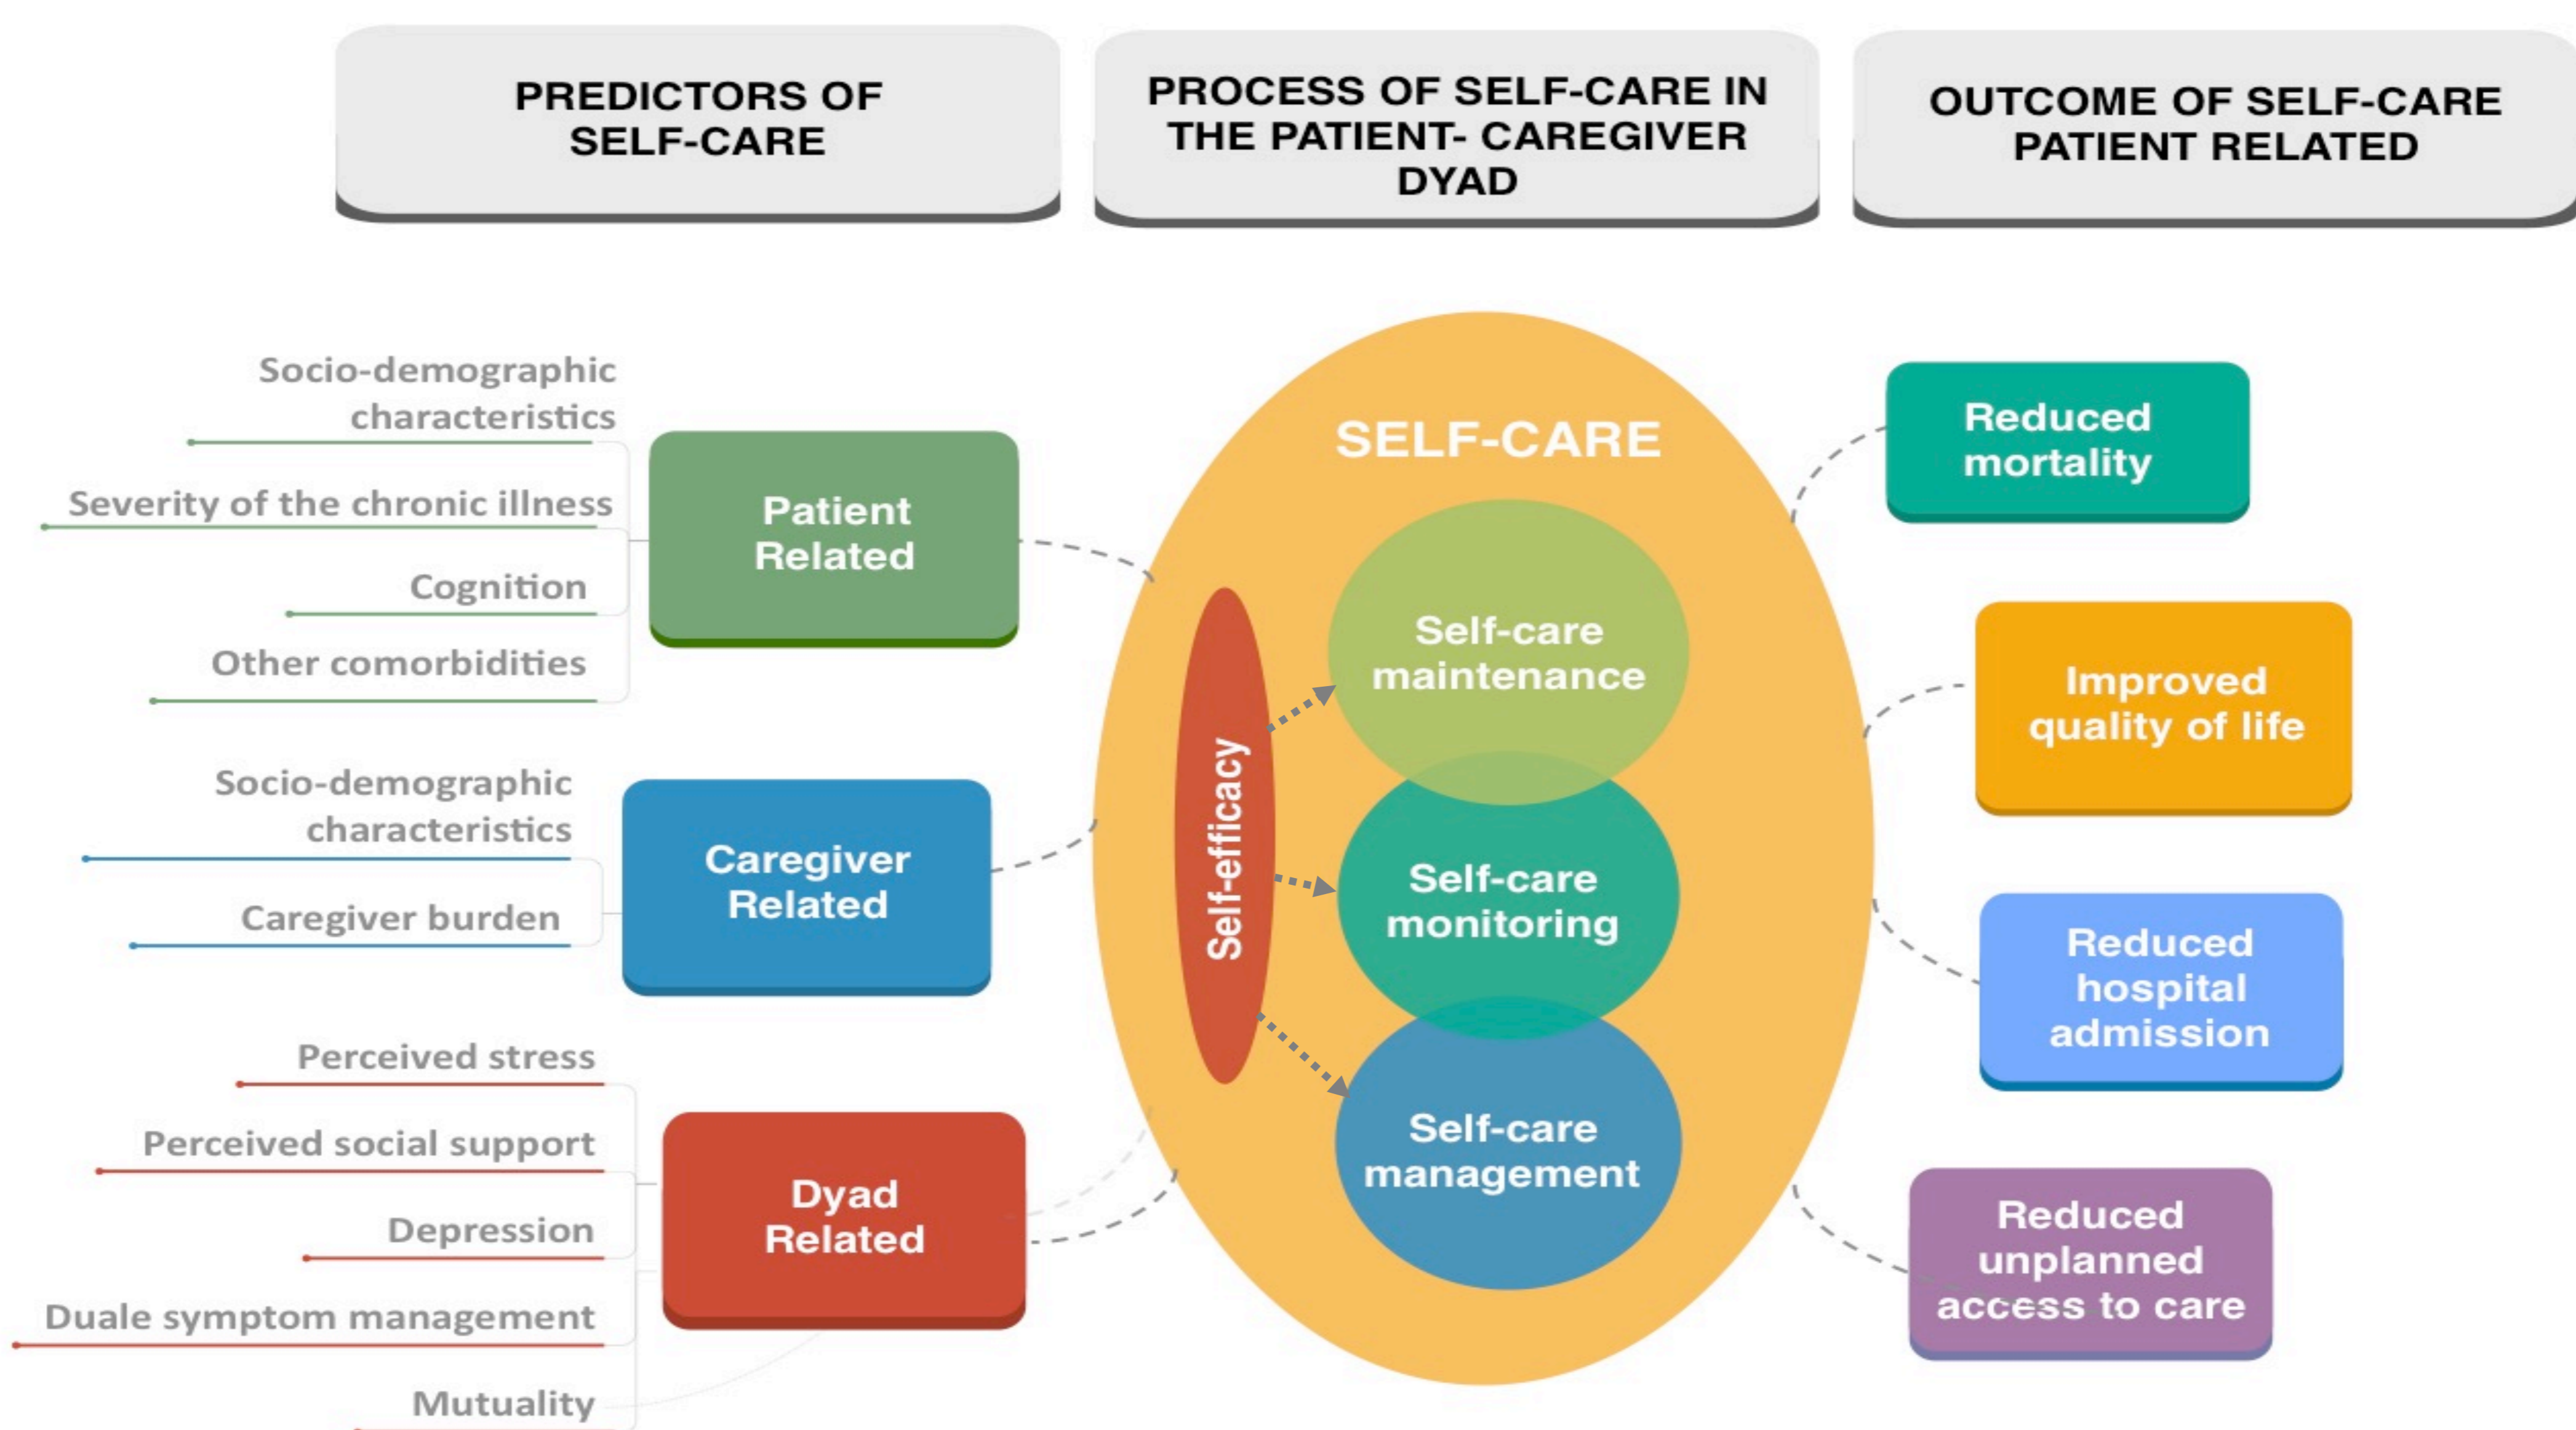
PREDICTORS OF SELF-CARE

PROCESS OF SELF-CARE IN THE PATIENT- CAREGIVER DYAD

OUTCOME OF SELF-CARE PATIENT RELATED

Socio-demographic characteristics

Severity of the chronic illness

Cognition

Other comorbidities

Patient Related

Socio-demographic characteristics

Caregiver burden

Caregiver Related

Perceived stress

Perceived social support

Depression

Duale symptom management

Mutuality

Dyad Related

SELF-CARE

Self-efficacy

Self-care maintenance

Self-care monitoring

Self-care management

Reduced mortality

Improved quality of life

Reduced hospital admission

Reduced unplanned access to care